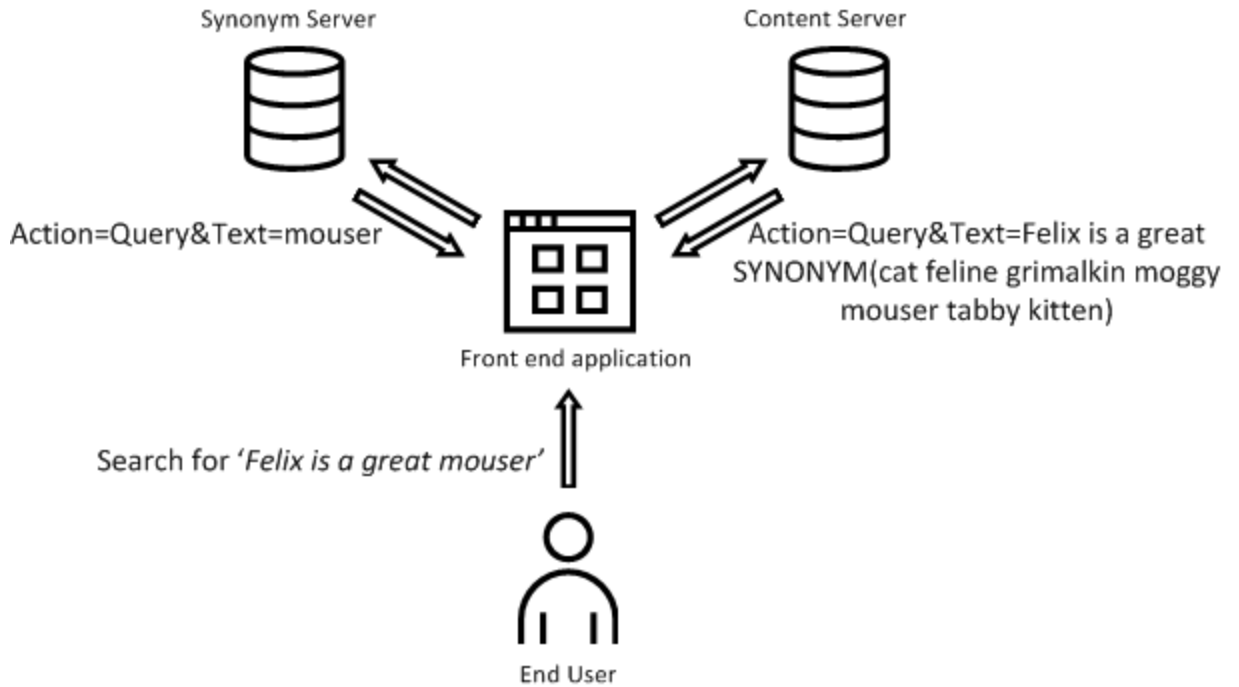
Synonym Server

Content Server

Action=Query&Text=mouser

Action=Query&Text=Felix is a great SYNONYM(cat feline grimalkin moggy mouser tabby kitten)

Front end application

Search for 'Felix is a great mouser'

End User